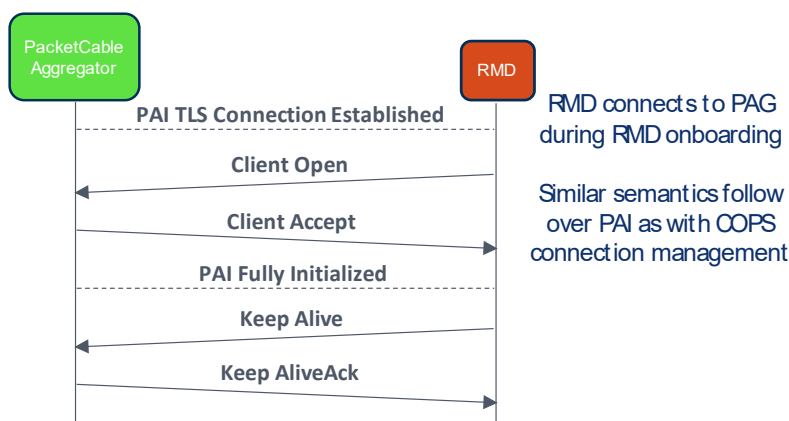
PacketCable Aggregator

RMD

PAI TLS Connection Established

Client Open

Client Accept

PAI Fully Initialized

Keep Alive

Keep AliveAck

RMD connects to PAG during RMD onboarding

Similar semantics follow over PAI as with COPS connection management